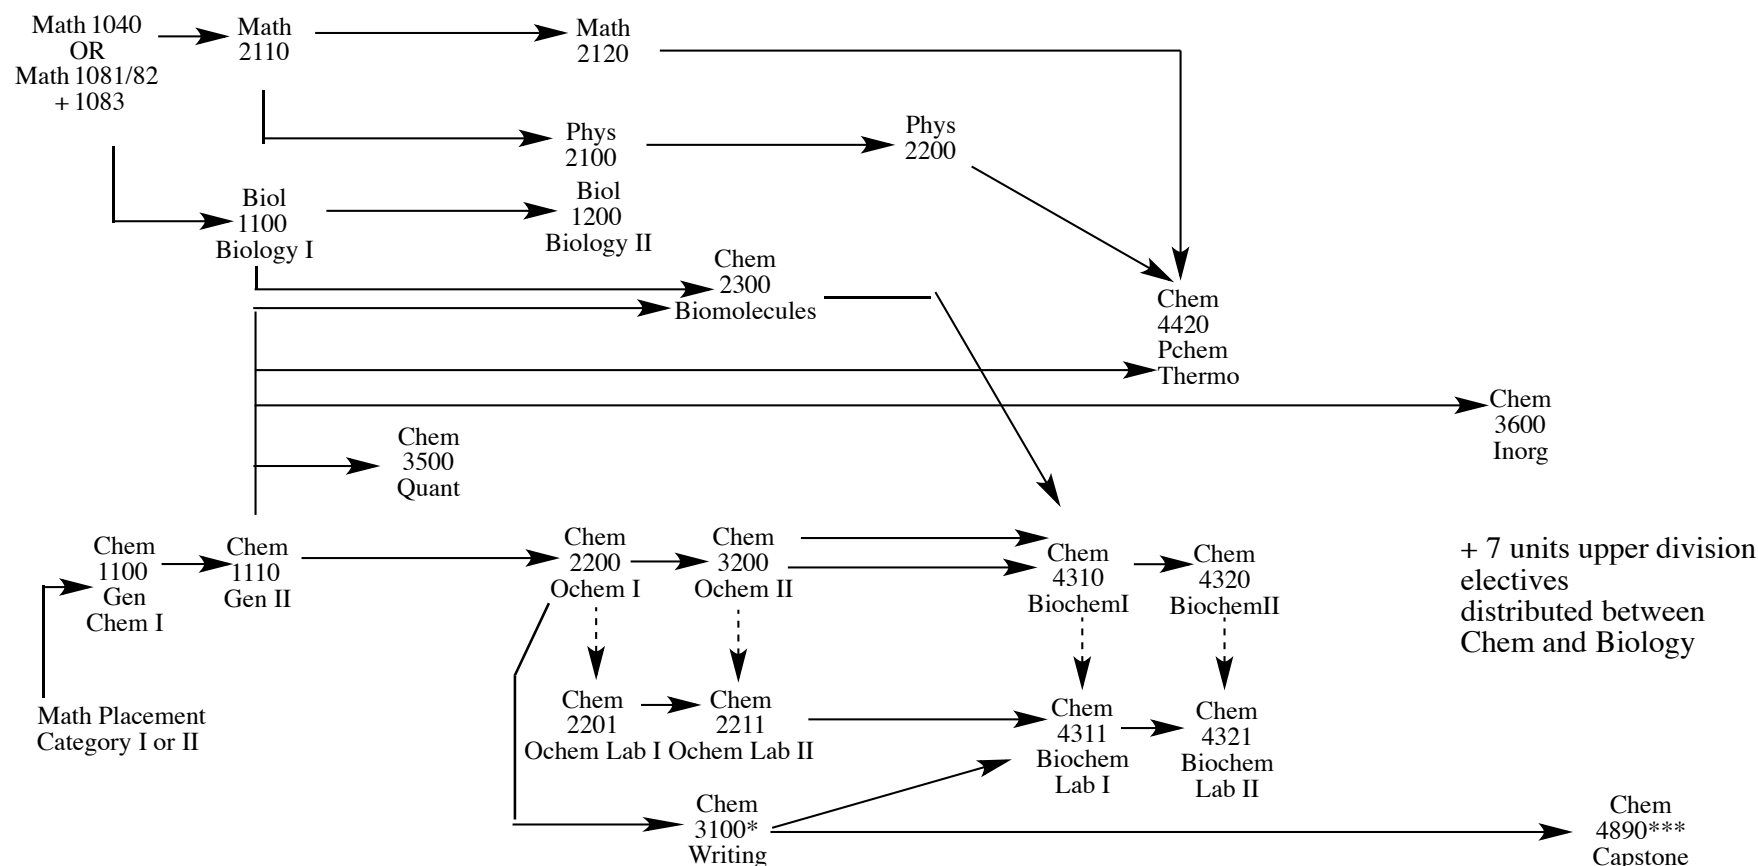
Math 1040
OR
Math 1081/82
+ 1083

Math
2110

Math
2120

Phys
2100

Phys
2200

Biol
1100
Biology I

Biol
1200
Biology II

Chem
2300
Biomolecules

Chem
4420
Pchem
Thermo

Chem
3600
Inorg

Chem
3500
Quant

Chem
1100
Gen
Chem I

Chem
1110
Gen II

Chem
2200
Ochem I

Chem
3200
Ochem II

Chem
4310
BiochemI

Chem
4320
BiochemII

+ 7 units upper division electives
distributed between
Chem and Biology

Math Placement
Category I or II

Chem
2201
Ochem Lab I

Chem
2211
Ochem Lab II

Chem
4311
Biochem
Lab I

Chem
4321
Biochem
Lab II

Chem
3100*
Writing

Chem
4890***
Capstone